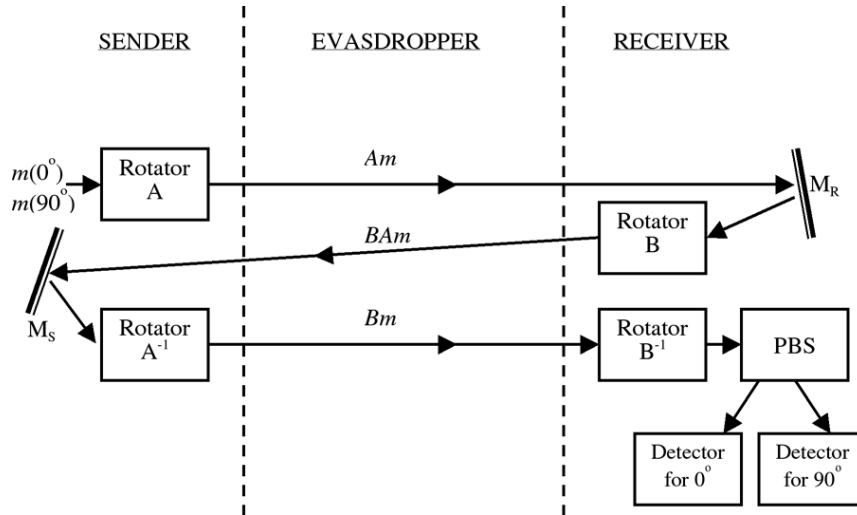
SENDER

EVASDROPPER

RECEIVER

$m(0^{\circ})$
$m(90^{\circ})$

Rotator A

$Am$

$M_R$

Rotator B

$BAm$

$M_S$

Rotator $A^{-1}$

$Bm$

Rotator $B^{-1}$

PBS

Detector for $0^{\circ}$

Detector for $90^{\circ}$